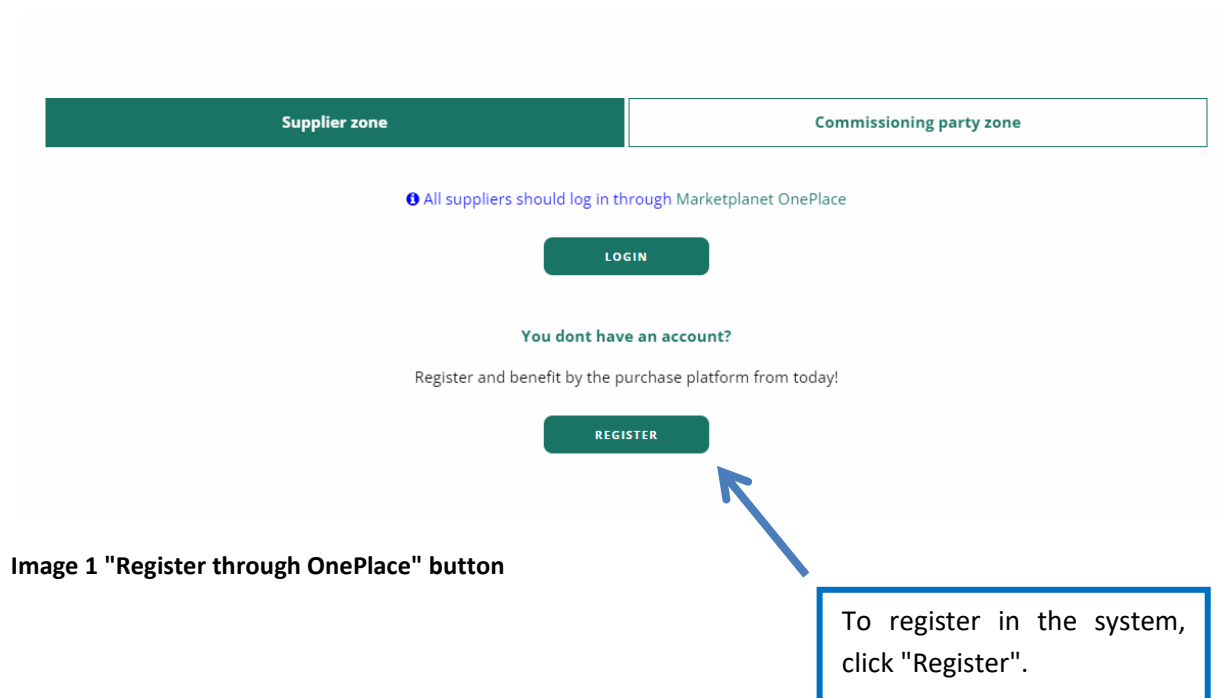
Supplier zone

Commissioning party zone

All suppliers should log in through Marketplanet OnePlace

LOGIN

You dont have an account?

Register and benefit by the purchase platform from today!

REGISTER

Image 1 "Register through OnePlace" button

To register in the system, click "Register".